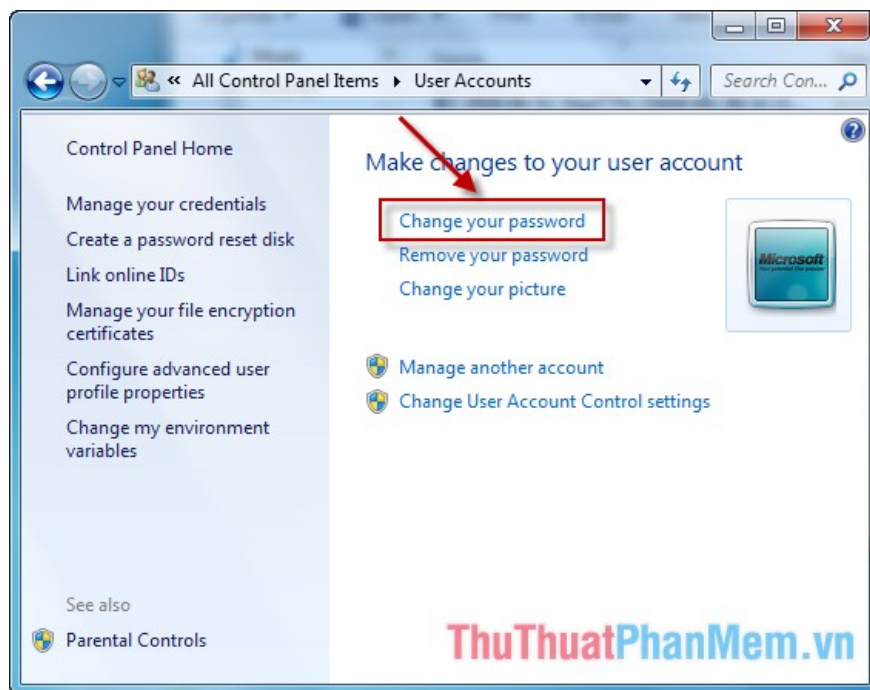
« All Control Panel Items ▸ User Accounts

Search Con...

Control Panel Home

Manage your credentials

Create a password reset disk

Link online IDs

Manage your file encryption certificates

Configure advanced user profile properties

Change my environment variables

See also

Parental Controls

Make changes to your user account

Change your password

Remove your password

Change your picture

Microsoft

Manage another account

Change User Account Control settings

ThuThuatPhanMem.vn